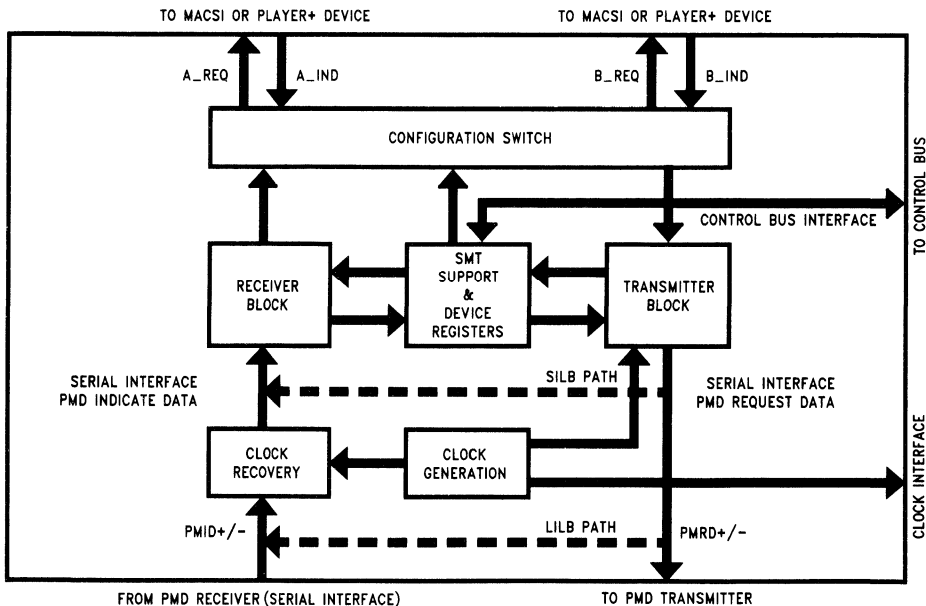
TO MACSI OR PLAYER+ DEVICE

TO MACSI OR PLAYER+ DEVICE

A_REQ

A_IND

B_REQ

B_IND

CONFIGURATION SWITCH

TO CONTROL BUS

CONTROL BUS INTERFACE

RECEIVER BLOCK

SMT SUPPORT & DEVICE REGISTERS

TRANSMITTER BLOCK

SERIAL INTERFACE PMD INDICATE DATA

SILB PATH

SERIAL INTERFACE PMD REQUEST DATA

CLOCK INTERFACE

CLOCK RECOVERY

CLOCK GENERATION

PMID+/-

LILB PATH

PMRD+/-

FROM PMD RECEIVER (SERIAL INTERFACE)

TO PMD TRANSMITTER